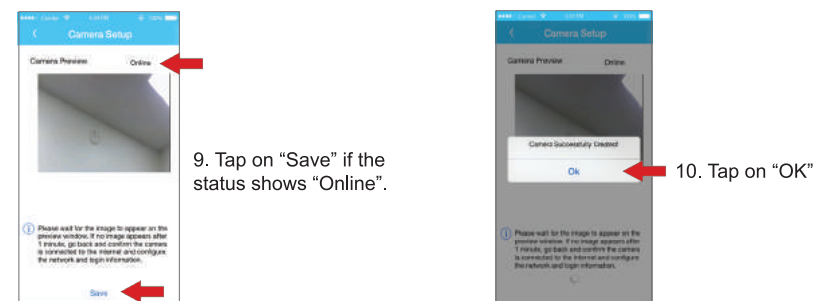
Carrier 4:44 PM 100%

Camera Setup

Camera Preview

Online

Please wait for the image to appear on the preview window. If no image appears after 1 minute, go back and confirm the camera is connected to the internet and configure the network and login information.

Save

9. Tap on “Save” if the status shows “Online”.

Carrier 100%

Camera Setup

Camera Preview

Online

Camera Successfully Created

Ok

Please wait for the image to appear on the preview window. If no image appears after 1 minute, go back and confirm the camera is connected to the internet and configure the network and login information.

10. Tap on “OK”